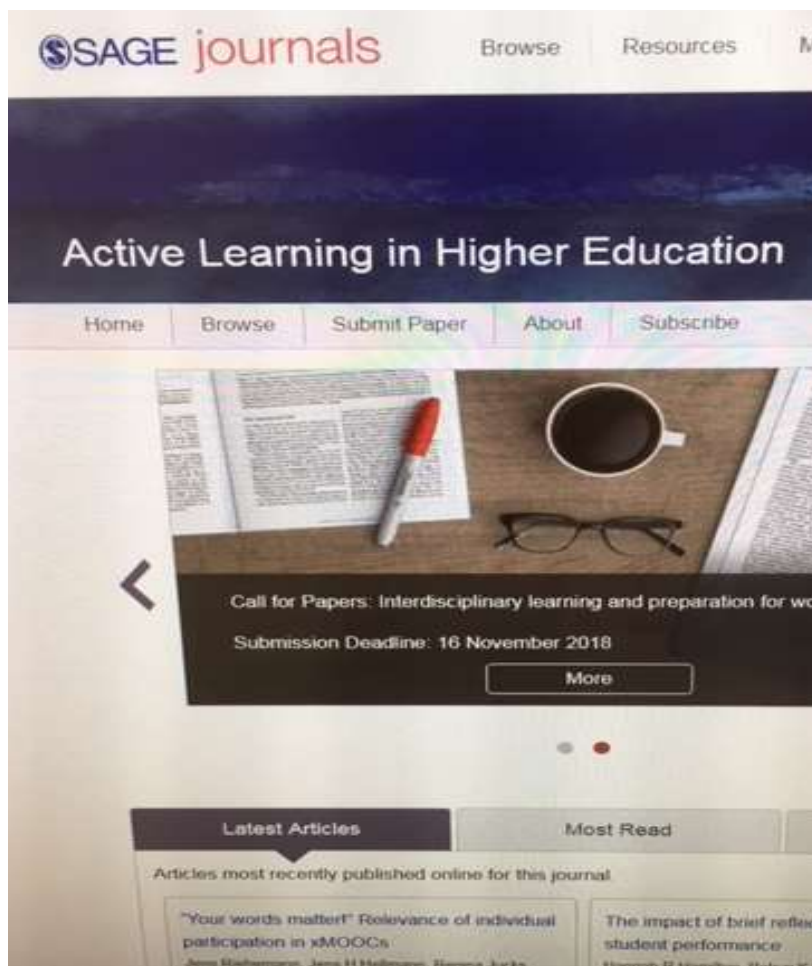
SAGE journals

Browse Resources M

Active Learning in Higher Education

Home Browse Submit Paper About Subscribe

Call for Papers: Interdisciplinary learning and preparation for wo

Submission Deadline: 16 November 2018

More

Latest Articles

Most Read

Articles most recently published online for this journal

"Your words matter!" Relevance of individual participation in xMOOCs

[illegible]

The impact of brief refle

student performance

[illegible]